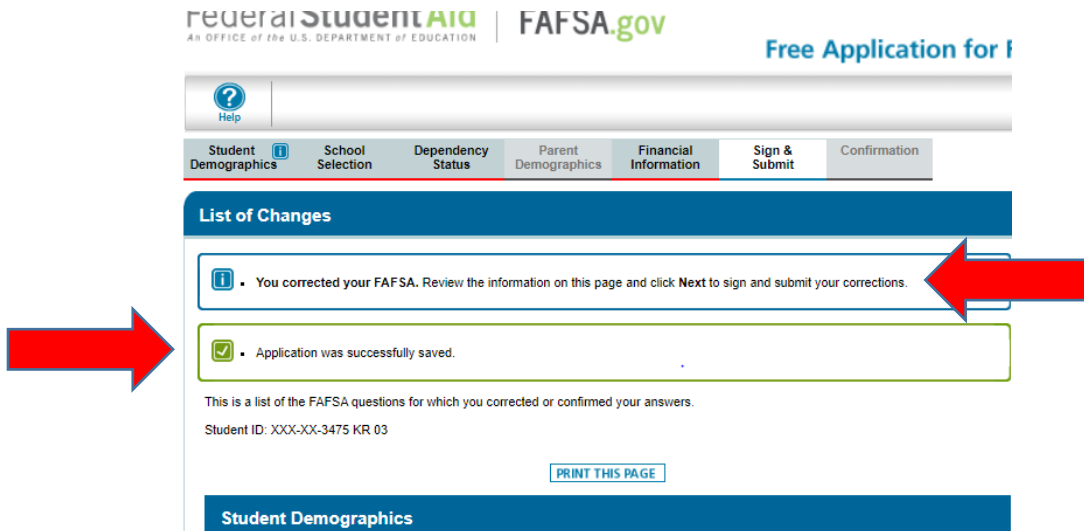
Federal Student Aid
An OFFICE of the U.S. DEPARTMENT of EDUCATION

FAFSA.gov

Free Application for F

Help

Student Demographics

School Selection

Dependency Status

Parent Demographics

Financial Information

Sign & Submit

Confirmation

List of Changes

You corrected your FAFSA. Review the information on this page and click Next to sign and submit your corrections.

Application was successfully saved.

This is a list of the FAFSA questions for which you corrected or confirmed your answers.

Student ID: XXX-XX-3475 KR 03

PRINT THIS PAGE

Student Demographics